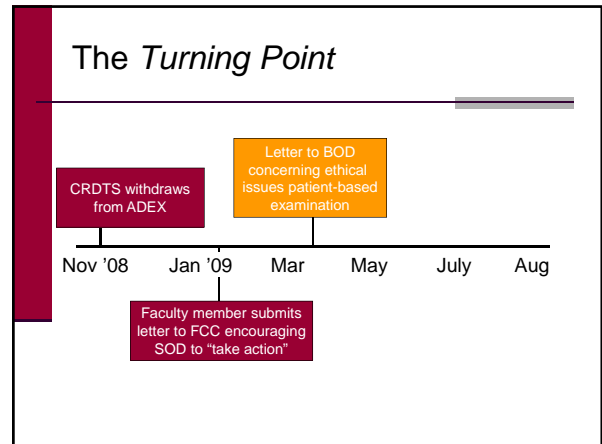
The *Turning Point*

CRDTS withdraws from ADEX

Letter to BOD concerning ethical issues patient-based examination

Nov '08 Jan '09 Mar May July Aug

Faculty member submits letter to FCC encouraging SOD to "take action"